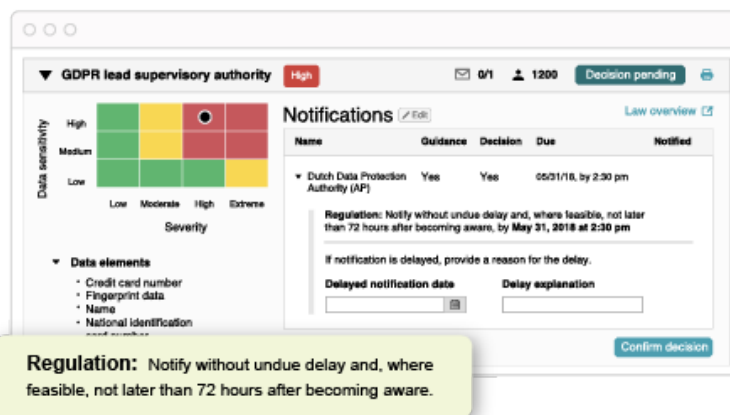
GDPR lead supervisory authority High

0/1 1200 Decision pending

Data sensitivity

High

Medium

Low

Low Moderate High Extreme

Severity

Data elements

• Credit card number
• Fingerprint data
• Name
• National identification
card number

Notifications Edit

Law overview

| Name | Guidance | Decision | Due | Notified |
|---|---|---|---|---|
| Dutch Data Protection Authority (AP) | Yes | Yes | 05/31/18, by 2:30 pm | |

Regulation: Notify without undue delay and, where feasible, not later than 72 hours after becoming aware, by May 31, 2018 at 2:30 pm

If notification is delayed, provide a reason for the delay.

Delayed notification date

Delay explanation

Confirm decision

Regulation: Notify without undue delay and, where feasible, not later than 72 hours after becoming aware.